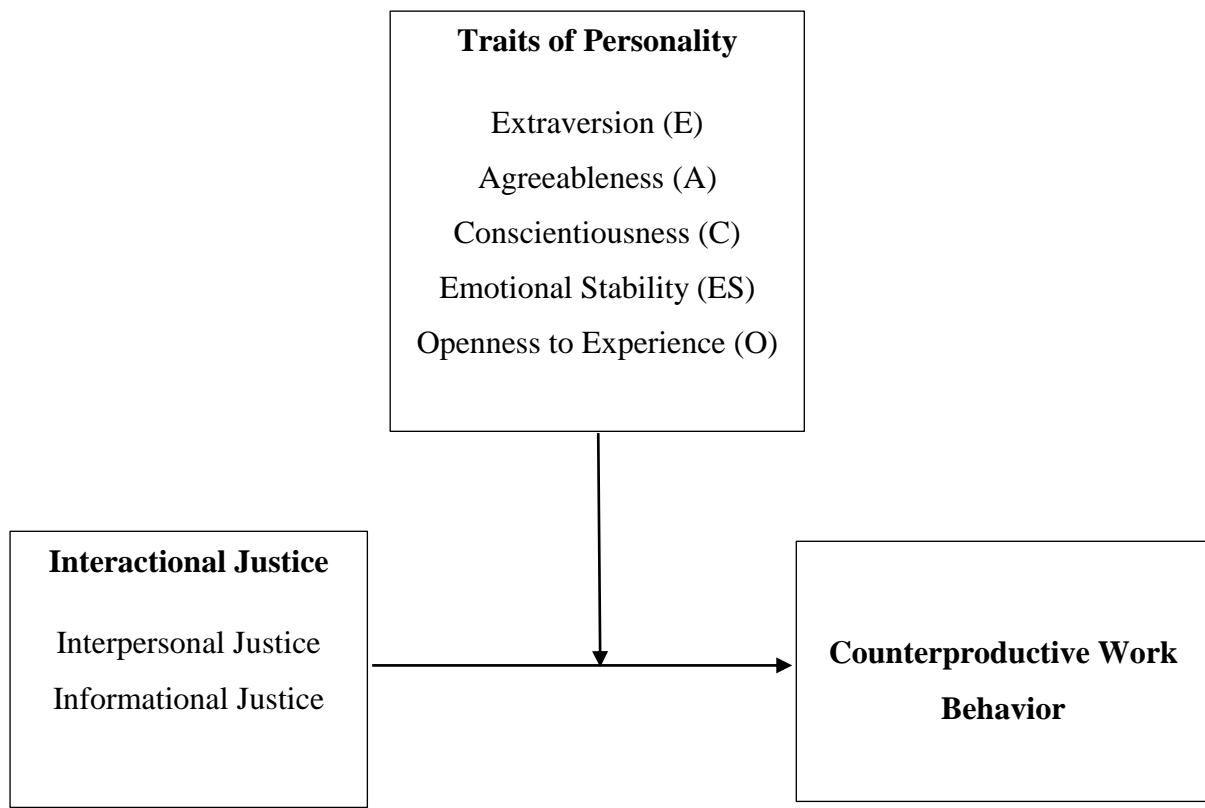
**Traits of Personality**

Extraversion (E)
Agreeableness (A)
Conscientiousness (C)
Emotional Stability (ES)
Openness to Experience (O)

**Interactional Justice**

Interpersonal Justice
Informational Justice

**Counterproductive Work Behavior**